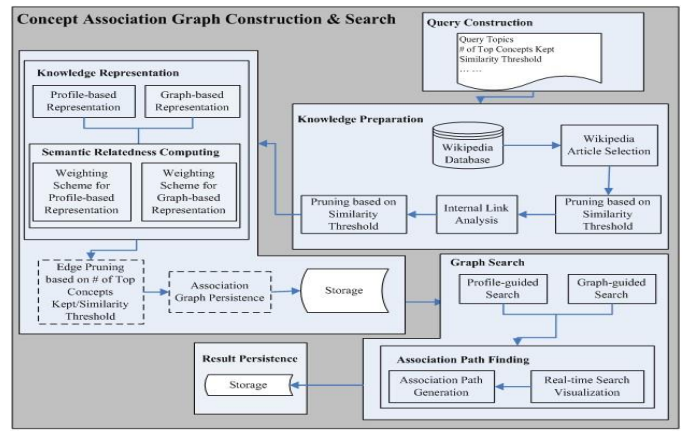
Concept Association Graph Construction & Search

Query Construction

Query Topics
# of Top Concepts Kept
Similarity Threshold
… …

Knowledge Representation

Profile-based Representation

Graph-based Representation

Semantic Relatedness Computing

Weighting Scheme for Profile-based Representation

Weighting Scheme for Graph-based Representation

Knowledge Preparation

Wikipedia Database

Wikipedia Article Selection

Pruning based on Similarity Threshold

Internal Link Analysis

Pruning based on Similarity Threshold

Edge Pruning based on # of Top Concepts Kept/Similarity Threshold

Association Graph Persistence

Storage

Graph Search

Profile-guided Search

Graph-guided Search

Association Path Finding

Association Path Generation

Real-time Search Visualization

Result Persistence

Storage